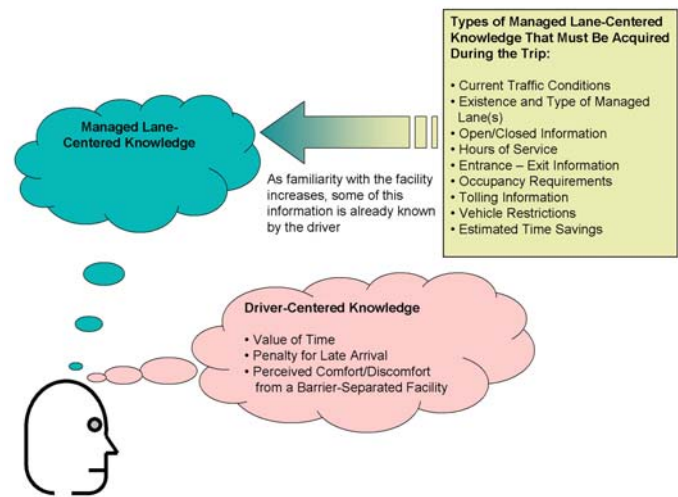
Types of Managed Lane-Centered Knowledge That Must Be Acquired During the Trip:

• Current Traffic Conditions
• Existence and Type of Managed Lane(s)
• Open/Closed Information
• Hours of Service
• Entrance – Exit Information
• Occupancy Requirements
• Tolling Information
• Vehicle Restrictions
• Estimated Time Savings

Managed Lane-Centered Knowledge

As familiarity with the facility increases, some of this information is already known by the driver

Driver-Centered Knowledge

• Value of Time
• Penalty for Late Arrival
• Perceived Comfort/Discomfort from a Barrier-Separated Facility